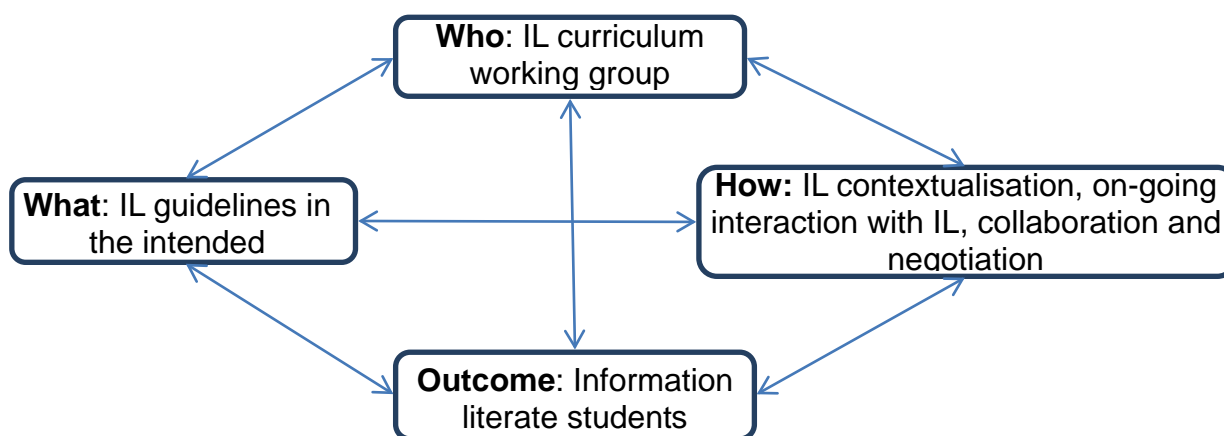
**Who**: IL curriculum working group

**What**: IL guidelines in the intended

**How:** IL contextualisation, on-going interaction with IL, collaboration and negotiation

**Outcome**: Information literate students